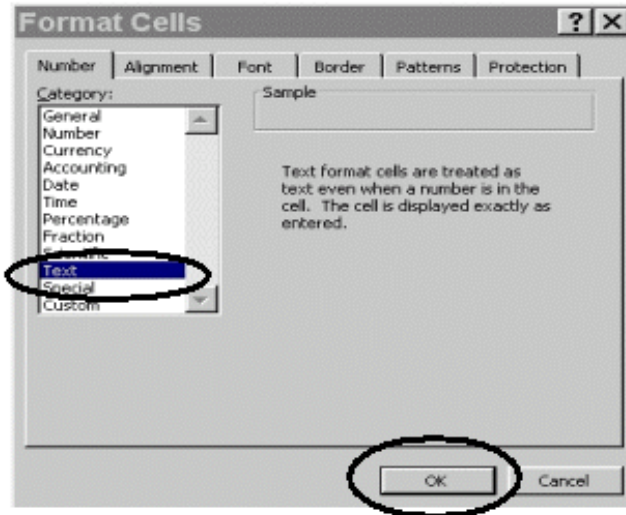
Format Cells

?

X

Number

Alignment

Font

Border

Patterns

Protection

Category:

General
Number
Currency
Accounting
Date
Time
Percentage
Fraction
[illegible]
Text
Special
Custom

Sample

Text format cells are treated as text even when a number is in the cell. The cell is displayed exactly as entered.

OK

Cancel